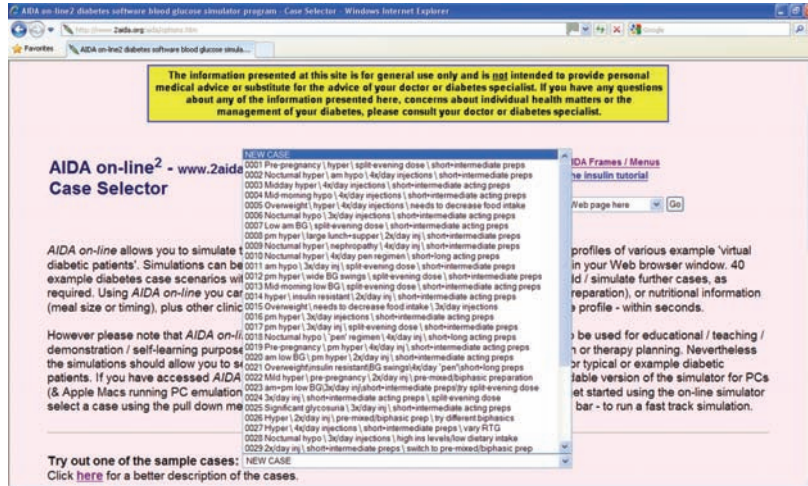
AIDA on-line2 diabetes software blood glucose simulator program - Case Selector - Windows Internet Explorer

http://www.2aida.org/aida/options.htm

Favorites

AIDA on-line2 diabetes software blood glucose simula...

The information presented at this site is for general use only and is not intended to provide personal medical advice or substitute for the advice of your doctor or diabetes specialist. If you have any questions about any of the information presented here, concerns about individual health matters or the management of your diabetes, please consult your doctor or diabetes specialist.

AIDA on-line$^2$ - www.2aida

Case Selector

AIDA Frames / Menus

the insulin tutorial

Web page here

Go

NEW CASE
0001 Pre-pregnancy \ hyper \ split-evening dose \ short+intermediate preps
0002 Nocturnal hyper \ am hypo \ 4x/day injections \ short+intermediate preps
0003 Midday hyper \ 4x/day injections \ short+intermediate acting preps
0004 Mid-morning hypo \ 4x/day injections \ short+intermediate preps
0005 Overweight \ hyper \ 4x/day injections \ needs to decrease food intake
0006 Nocturnal hypo \ 3x/day injections \ short+intermediate acting preps
0007 Low am BG \ split-evening dose \ short+intermediate acting preps
0008 pm hyper \ large lunch+supper \ 2x/day inj \ short+intermediate preps
0009 Nocturnal hyper \ nephropathy \ 4x/day inj \ short+intermediate preps
0010 Nocturnal hyper \ 4x/day pen regimen \ short+long acting preps
0011 am hypo \ 3x/day inj \ split-evening dose \ short+intermediate preps
0012 pm hyper \ wide BG swings \ split-evening dose \ short+intermediate preps
0013 Mid-morning low BG \ split-evening dose \ short+intermediate acting preps
0014 hyper \ insulin resistant \ 2x/day inj \ short+intermediate preps
0015 Overweight \ needs to decrease food intake \ 3x/day injections
0016 pm hyper \ 3x/day injections \ short+intermediate acting preps
0017 pm hyper \ 3x/day inj \ split-evening dose \ short+intermediate preps
0018 Nocturnal hypo \ 'pen' regimen \ 4x/day inj \ short+long acting preps
0019 Pre-pregnancy \ pm hyper \ 4x/day inj \ short+intermediate preps
0020 am low BG \ pm hyper \ 2x/day inj \ short+intermediate preps
0021 Overweight\insulin resistant\BG swings\4x/day 'pen'\short+long preps
0022 Mild hyper \ pre-pregnancy \ 2x/day inj \ pre-mixed/biphasic preparation
0023 am+pm low BG\2x/day inj\short+intermediate preps\try split-evening dose
0024 3x/day inj \ short+intermediate acting preps \ split-evening dose
0025 Significant glycosuria \ 3x/day inj \ short+intermediate acting preps
0026 Hyper \ 2x/day inj \ pre-mixed/biphasic prep \ try different biphasics
0027 Hyper \ 4x/day injections \ short+intermediate preps \ vary RTG
0028 Nocturnal hypo \ 3x/day injections \ high ins levels/low dietary intake
0029 2x/day inj \ short+intermediate preps \ switch to pre-mixed/biphasic prep

AIDA on-line allows you to simulate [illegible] profiles of various example 'virtual diabetic patients'. Simulations can be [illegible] in your Web browser window. 40 example diabetes case scenarios wi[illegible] ld / simulate further cases, as required. Using AIDA on-line you ca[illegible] reparation), or nutritional information (meal size or timing), plus other clinic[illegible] profile - within seconds.

However please note that AIDA on-li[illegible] be used for educational / teaching / demonstration / self-learning purpos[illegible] n or therapy planning. Nevertheless the simulations should allow you to s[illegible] or typical or example diabetic patients. If you have accessed AIDA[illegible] dable version of the simulator for PCs (& Apple Macs running PC emulation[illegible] et started using the on-line simulator select a case using the pull down me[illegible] bar - to run a fast track simulation.

Try out one of the sample cases: NEW CASE

Click here for a better description of the cases.